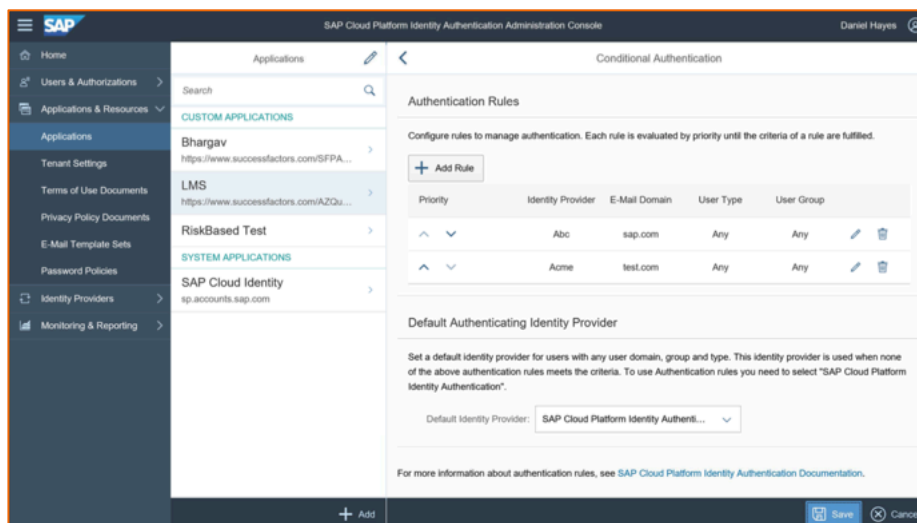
SAP

SAP Cloud Platform Identity Authentication Administration Console

Daniel Hayes

Home

Users & Authorizations

Applications & Resources

Applications

Tenant Settings

Terms of Use Documents

Privacy Policy Documents

E-Mail Template Sets

Password Policies

Identity Providers

Monitoring & Reporting

Applications

Search

CUSTOM APPLICATIONS

Bhargav
https://www.successfactors.com/SFPA...

LMS
https://www.successfactors.com/AZQu...

RiskBased Test

SYSTEM APPLICATIONS

SAP Cloud Identity
sp.accounts.sap.com

Add

Conditional Authentication

Authentication Rules

Configure rules to manage authentication. Each rule is evaluated by priority until the criteria of a rule are fulfilled.

Add Rule

| Priority | Identity Provider | E-Mail Domain | User Type | User Group |
|---|---|---|---|---|
| | Abc | sap.com | Any | Any |
| | Acme | test.com | Any | Any |

Default Authenticating Identity Provider

Set a default identity provider for users with any user domain, group and type. This identity provider is used when none of the above authentication rules meets the criteria. To use Authentication rules you need to select "SAP Cloud Platform Identity Authentication".

Default Identity Provider: SAP Cloud Platform Identity Authenti...

For more information about authentication rules, see SAP Cloud Platform Identity Authentication Documentation.

Save

Cance